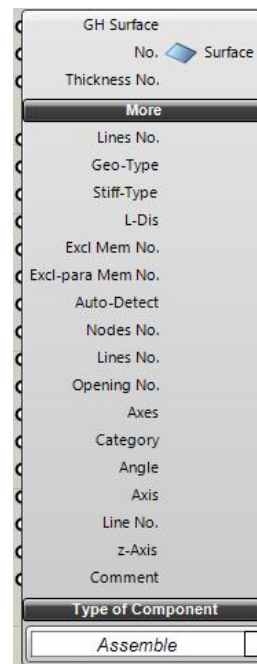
GH Surface
No.
Surface
Thickness No.
More
Lines No.
Geo-Type
Stiff-Type
L-Dis
Excl Mem No.
Excl-para Mem No.
Auto-Detect
Nodes No.
Lines No.
Opening No.
Axes
Category
Angle
Axis
Line No.
z-Axis
Comment
Type of Component
Assemble